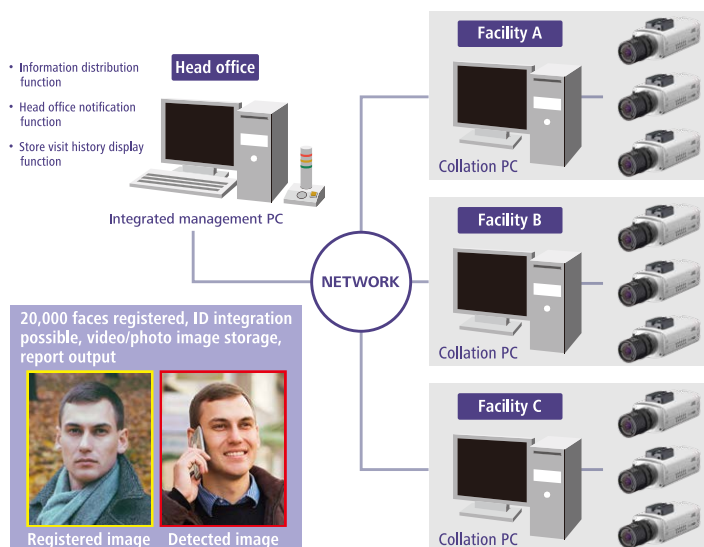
• Information distribution function
• Head office notification function
• Store visit history display function

Head office

Integrated management PC

NETWORK

Facility A

Collation PC

Facility B

Collation PC

Facility C

Collation PC

20,000 faces registered, ID integration possible, video/photo image storage, report output

Registered image

Detected image